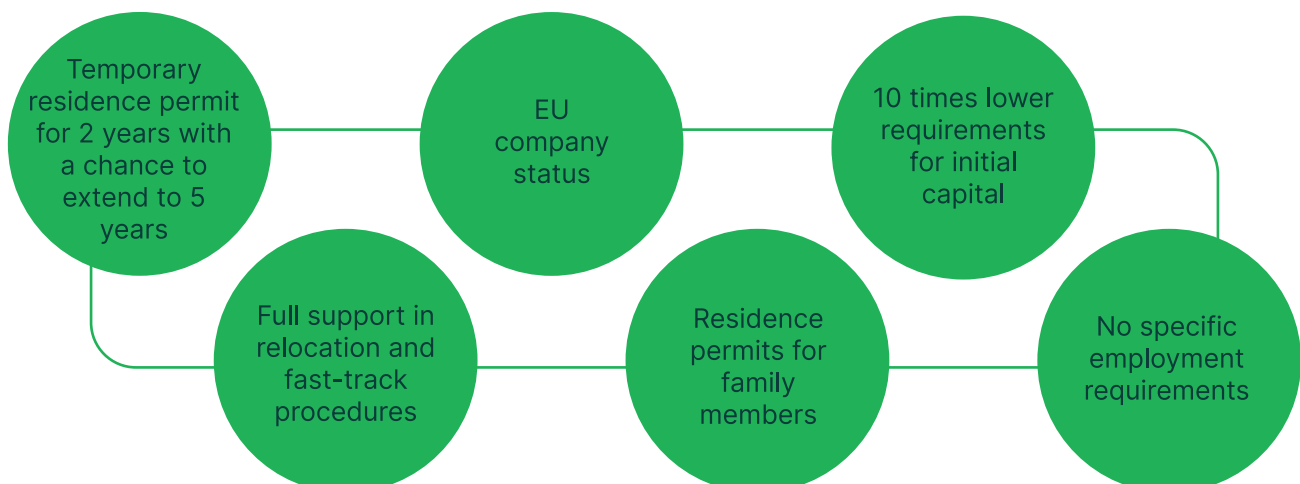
Temporary residence permit for 2 years with a chance to extend to 5 years

EU company status

10 times lower requirements for initial capital

No specific employment requirements

Residence permits for family members

Full support in relocation and fast-track procedures